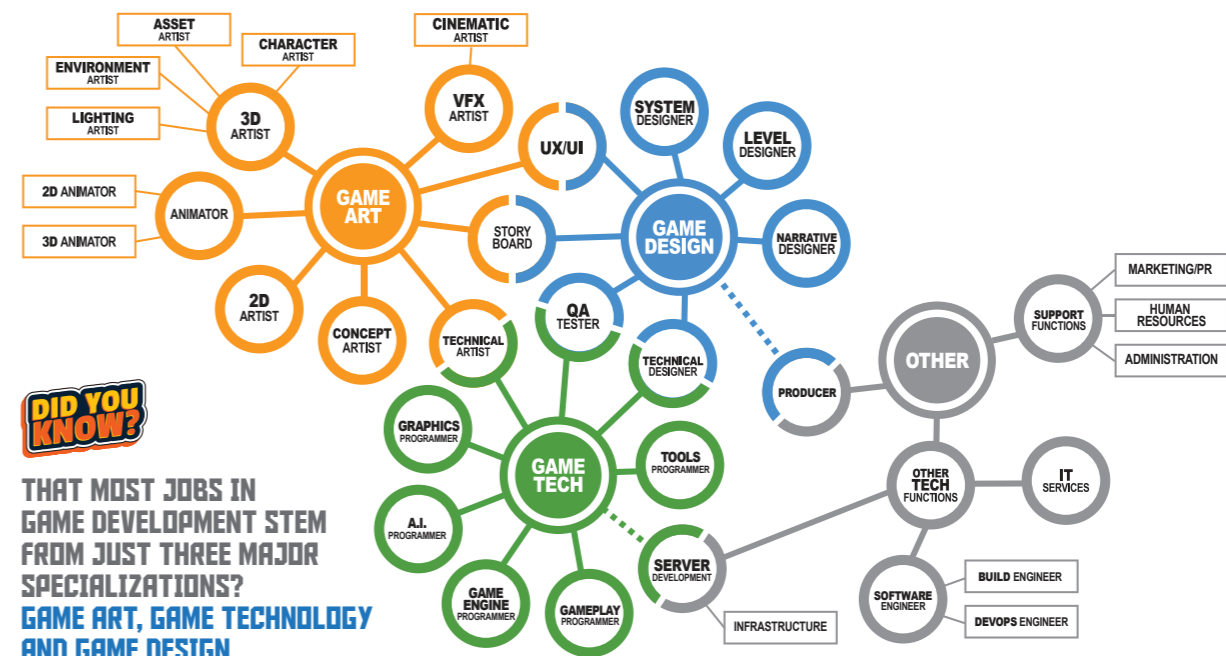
ASSET ARTIST

CHARACTER ARTIST

ENVIRONMENT ARTIST

LIGHTING ARTIST

3D ARTIST

CINEMATIC ARTIST

VFX ARTIST

UX/UI

SYSTEM DESIGNER

LEVEL DESIGNER

2D ANIMATOR

3D ANIMATOR

ANIMATOR

GAME ART

STORY BOARD

GAME DESIGN

NARRATIVE DESIGNER

2D ARTIST

CONCEPT ARTIST

TECHNICAL ARTIST

QA TESTER

TECHNICAL DESIGNER

MARKETING/PR

SUPPORT FUNCTIONS

HUMAN RESOURCES

ADMINISTRATION

OTHER

PRODUCER

DID YOU KNOW?

GRAPHICS PROGRAMMER

GAME TECH

TOOLS PROGRAMMER

OTHER TECH FUNCTIONS

IT SERVICES

A.I. PROGRAMMER

SERVER DEVELOPMENT

GAME ENGINE PROGRAMMER

GAMEPLAY PROGRAMMER

INFRASTRUCTURE

SOFTWARE ENGINEER

BUILD ENGINEER

DEVOPS ENGINEER

THAT MOST JOBS IN GAME DEVELOPMENT STEM FROM JUST THREE MAJOR SPECIALIZATIONS?

GAME ART, GAME TECHNOLOGY AND GAME DESIGN